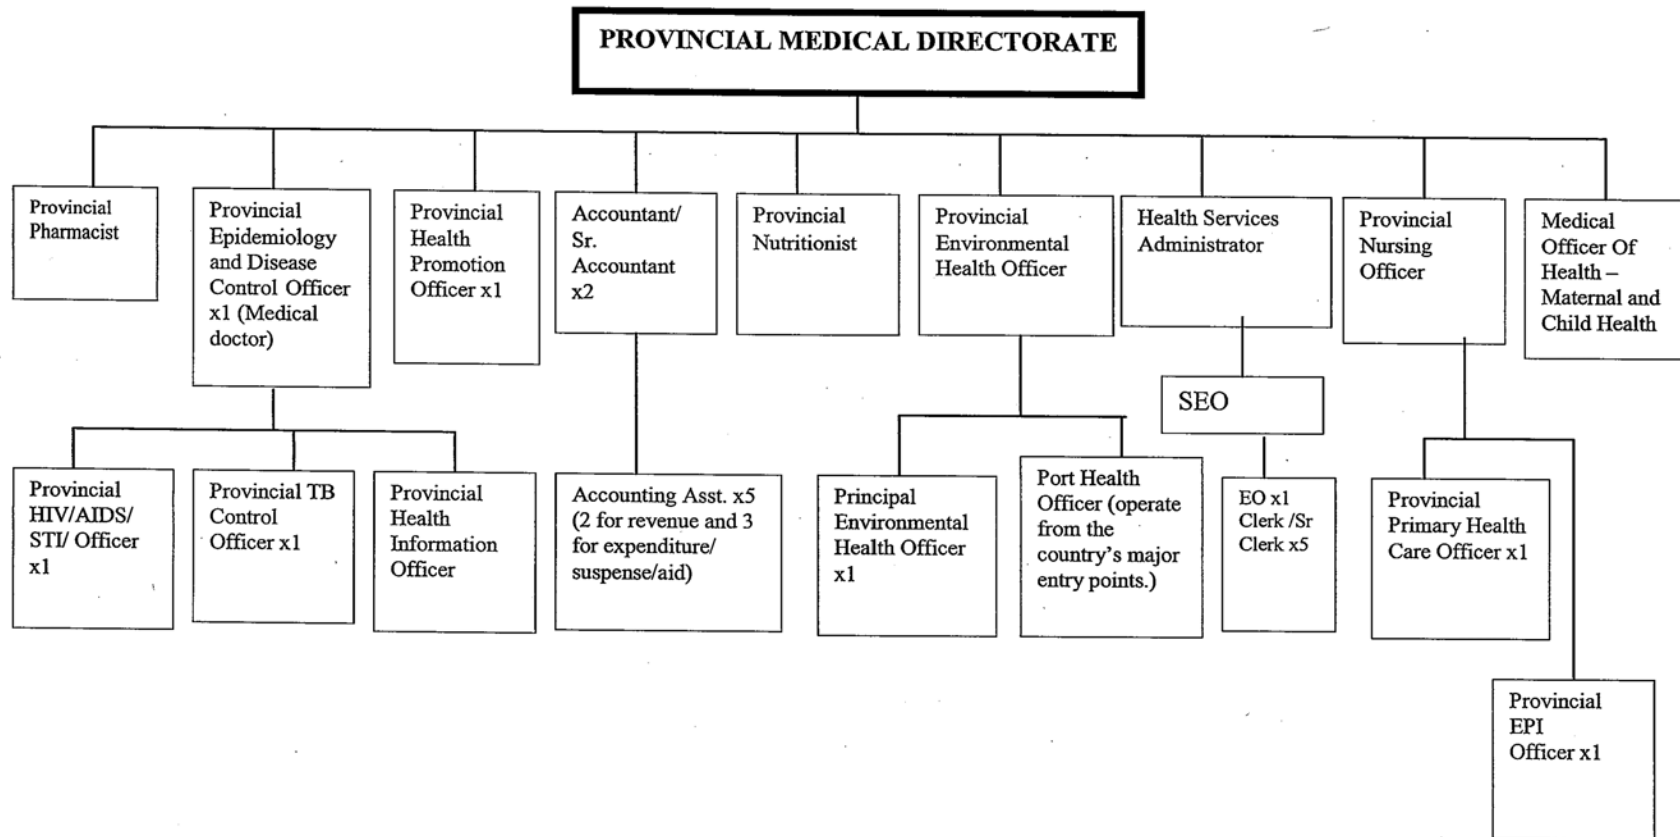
PROVINCIAL MEDICAL DIRECTORATE

Provincial Pharmacist

Provincial Epidemiology and Disease Control Officer x1 (Medical doctor)

Provincial Health Promotion Officer x1

Accountant/ Sr. Accountant x2

Provincial Nutritionist

Provincial Environmental Health Officer

Health Services Administrator

Provincial Nursing Officer

Medical Officer Of Health – Maternal and Child Health

Provincial HIV/AIDS/ STI/ Officer x1

Provincial TB Control Officer x1

Provincial Health Information Officer

Accounting Asst. x5 (2 for revenue and 3 for expenditure/ suspense/aid)

Principal Environmental Health Officer x1

Port Health Officer (operate from the country's major entry points.)

SEO

EO x1 Clerk /Sr Clerk x5

Provincial Primary Health Care Officer x1

Provincial EPI Officer x1